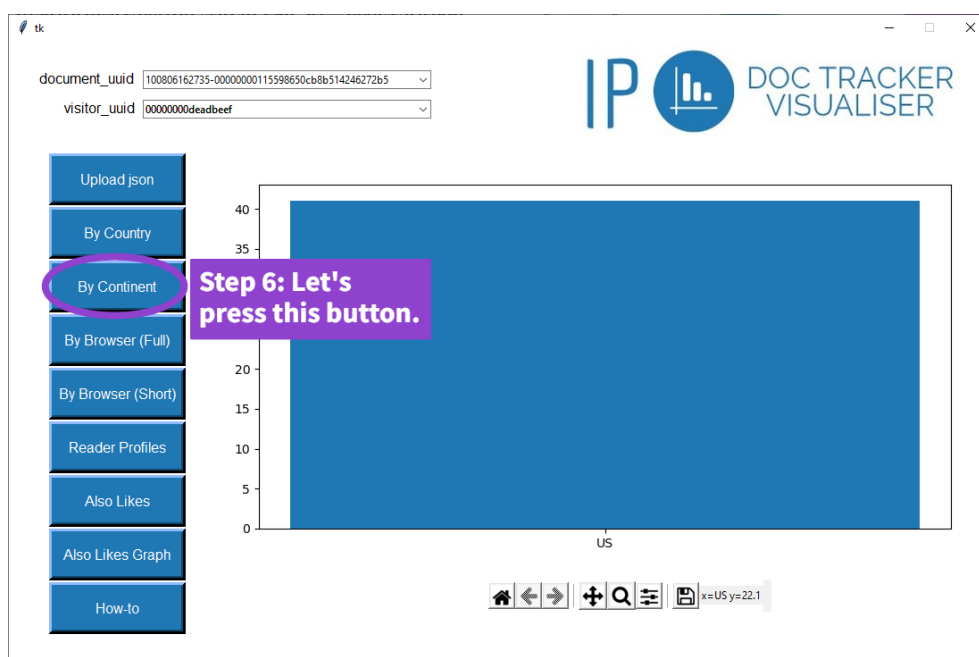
tk

document_uuid 100806162735-00000000115598650cb8b514246272b5

visitor_uuid 00000000deadbeef

IP DOC TRACKER VISUALISER

Upload json

By Country

By Continent

By Browser (Full)

By Browser (Short)

Reader Profiles

Also Likes

Also Likes Graph

How-to

Step 6: Let's press this button.

40
35
20
15
10
5
0

US

x=US y=22.1